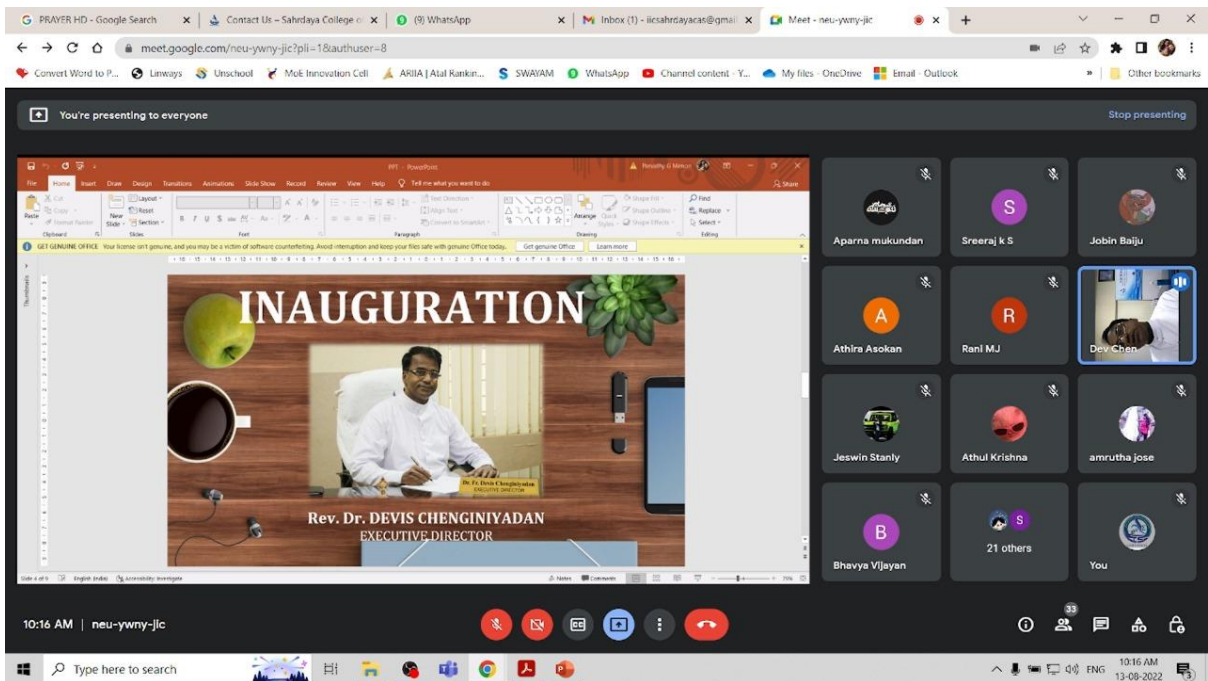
G PRAYER HD - Google Search × | Contact Us – Sahrdaya College o × | (9) WhatsApp × | M Inbox (1) - iicsahrdayacas@gmail × | Meet - neu-ywny-jic × | +

meet.google.com/neu-ywny-jic?pli=1&authuser=8

Convert Word to P... Linways Unschool MoE Innovation Cell ARIIA | Atal Rankin... SWAYAM WhatsApp Channel content - Y... My files - OneDrive Email - Outlook » Other bookmarks

You're presenting to everyone

Stop presenting

PPT - PowerPoint

File Home Insert Draw Design Transitions Animations Slide Show Record Review View Help Tell me what you want to do Share

GET GENUINE OFFICE Your license isn't genuine, and you may be a victim of software counterfeiting. Avoid interruption and keep your files safe with genuine Office today. Get genuine Office Learn more

INAUGURATION

Dr. Fr. Devis Chenginiyadan
EXECUTIVE DIRECTOR

Rev. Dr. DEVIS CHENGINIYADAN
EXECUTIVE DIRECTOR

Aparna mukundan
Sreeraj k S
Jobin Baiju
Athira Asokan
Rani MJ
Dev Chen
Jeswin Stanly
Athul Krishna
amrutha jose
Bhavya Vijayan
21 others
You

10:16 AM | neu-ywny-jic

33

Type here to search

10:16 AM
13-08-2022
ENG